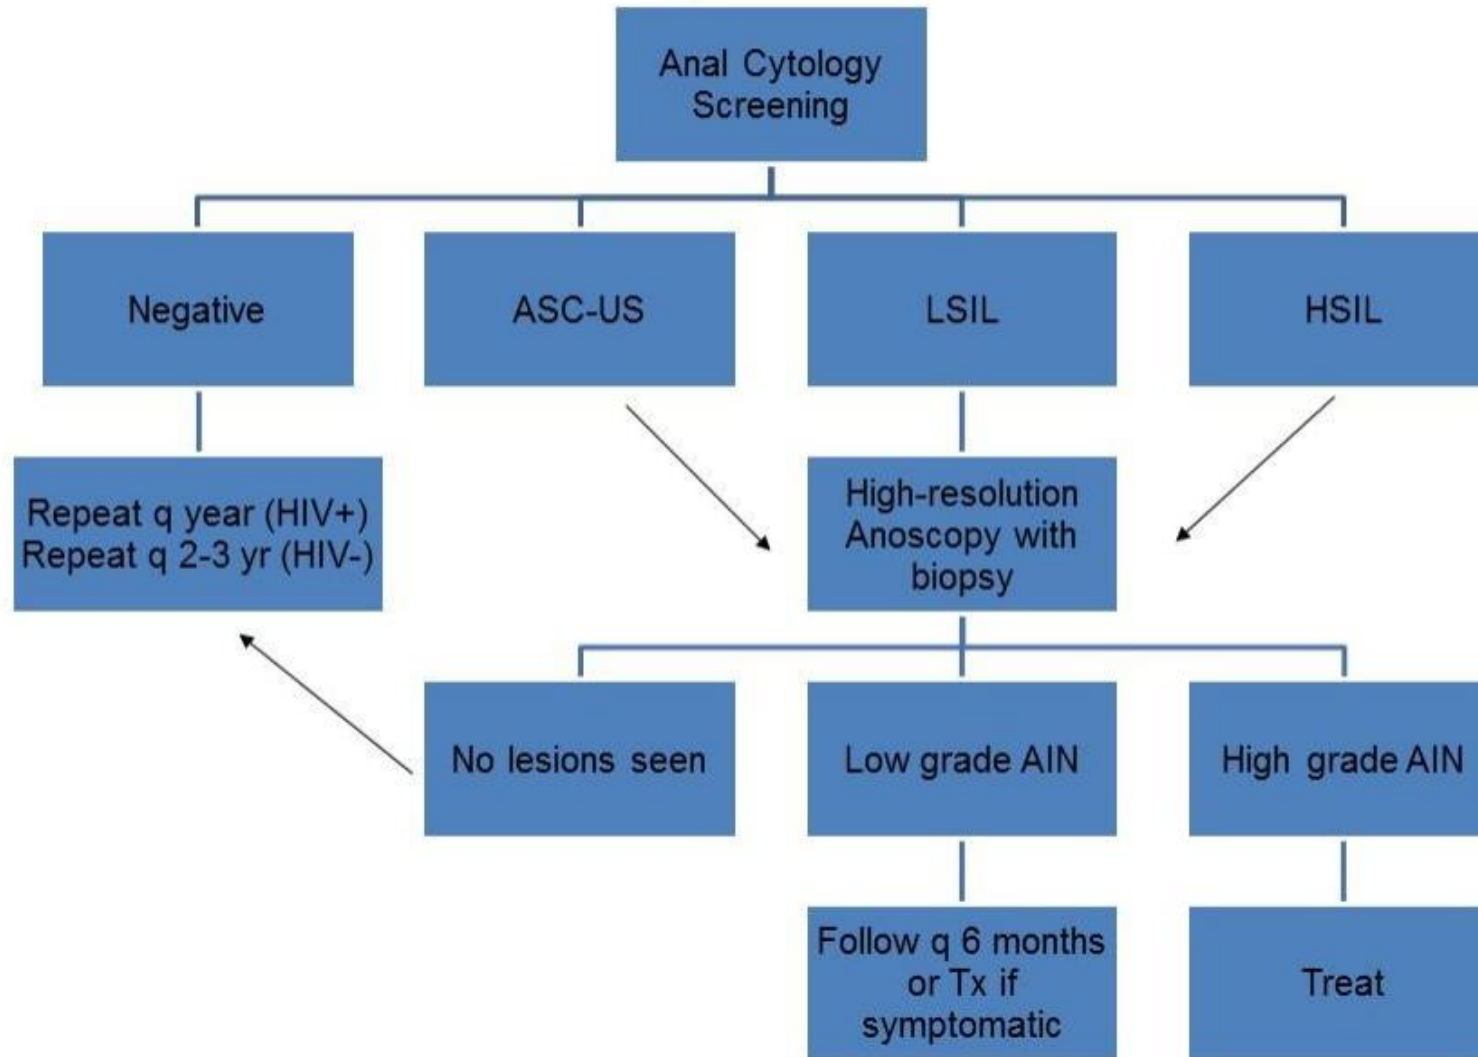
Anal Cytology Screening

Negative

ASC-US

LSIL

HSIL

Repeat q year (HIV+)
Repeat q 2-3 yr (HIV-)

High-resolution Anoscopy with biopsy

No lesions seen

Low grade AIN

High grade AIN

Follow q 6 months or Tx if symptomatic

Treat